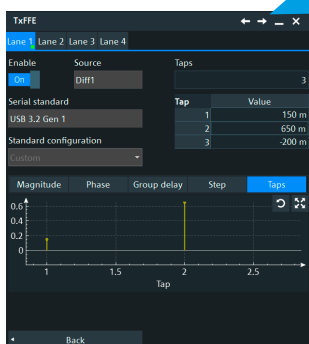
TxFFE

Lane 1 Lane 2 Lane 3 Lane 4

Enable
On

Source
Diff1

Taps
3

Serial standard
USB 3.2 Gen 1

Standard configuration
Custom

| Tap | Value |
|---|---|
| 1 | 150 m |
| 2 | 650 m |
| 3 | -200 m |

Magnitude Phase Group delay Step Taps

0.6
0.4
0.2
0
1 1.5 2 2.5
Tap

Back